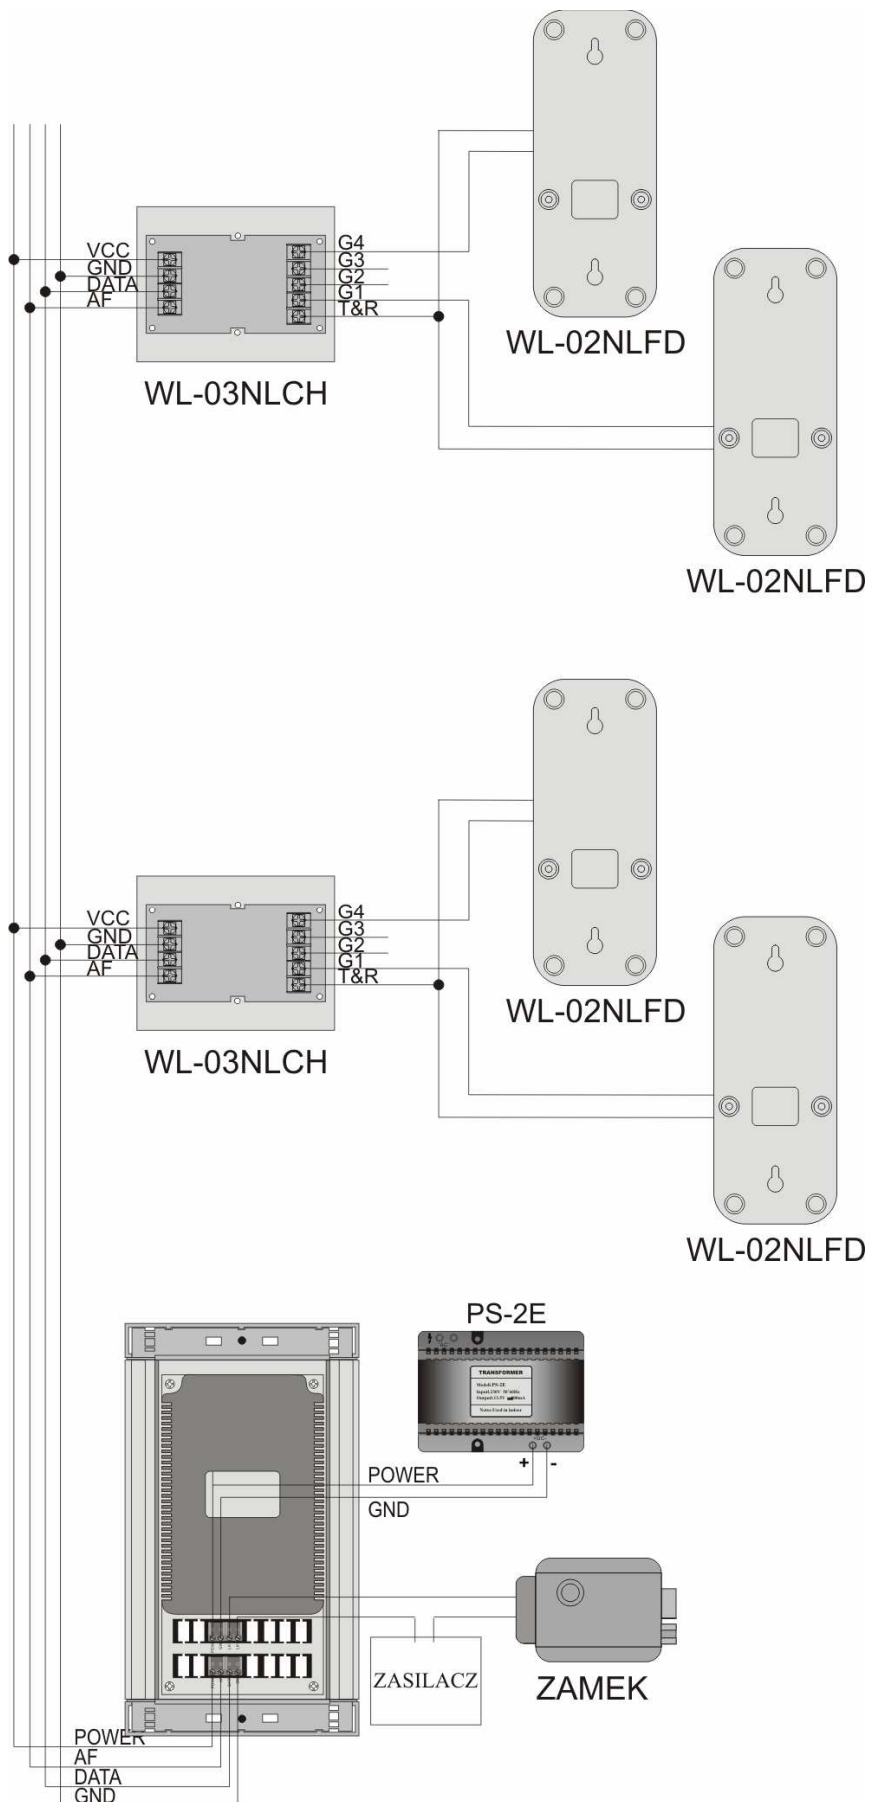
VCC
GND
DATA
AF

G4
G3
G2
G1
T&R

WL-03NLCH

WL-02NLFD

WL-02NLFD

VCC
GND
DATA
AF

G4
G3
G2
G1
T&R

WL-03NLCH

WL-02NLFD

WL-02NLFD

PS-2E

TRANSFORMER

+ -

POWER

GND

ZASILACZ

ZAMEK

POWER
AF
DATA
GND